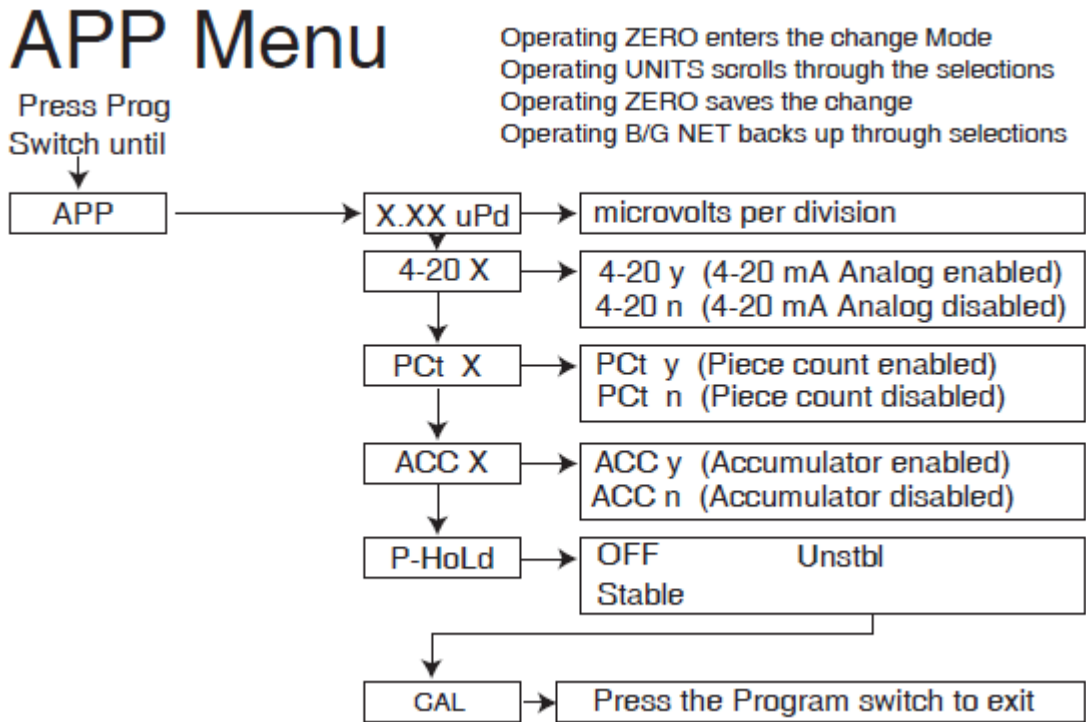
APP Menu

Operating ZERO enters the change Mode
Operating UNITS scrolls through the selections
Operating ZERO saves the change
Operating B/G NET backs up through selections

Press Prog Switch until

APP

X.XX uPd

microvolts per division

4-20 X

4-20 y (4-20 mA Analog enabled)
4-20 n (4-20 mA Analog disabled)

PCt X

PCt y (Piece count enabled)
PCt n (Piece count disabled)

ACC X

ACC y (Accumulator enabled)
ACC n (Accumulator disabled)

P-HoLd

OFF Unstbl
Stable

CAL

Press the Program switch to exit